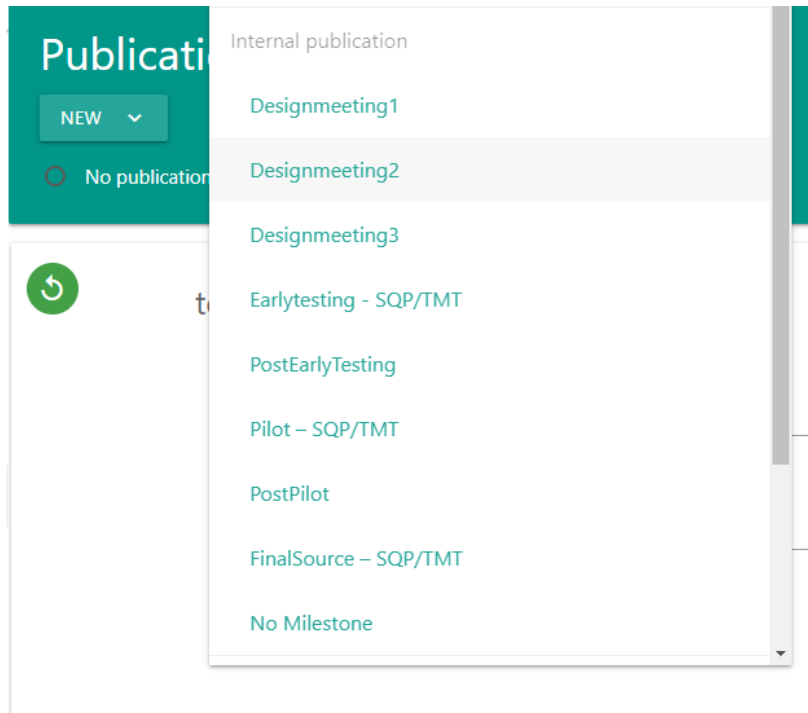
Publicati

NEW

No publication

te

Internal publication

Designmeeting1

Designmeeting2

Designmeeting3

Earlytesting - SQP/TMT

PostEarlyTesting

Pilot – SQP/TMT

PostPilot

FinalSource – SQP/TMT

No Milestone